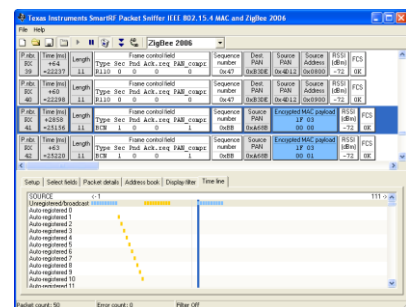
Texas Instruments SmartRF Packet Sniffer IEEE 802.15.4 MAC and ZigBee 2006

File Help

ZigBee 2006

| P.nbr. RX 39 | Time (ms) +64 =22237 | Length 11 | Frame control field Type Sec Pnd Ack.req PAN_compr CMD 0 0 1 1 | Sequence number 0x47 | Dest. PAN 0xBDDE | Source PAN 0x4B12 | Source Address 0x0000 | RSSI (dBm) -72 | FCS OK |
|---|---|---|---|---|---|---|---|---|---|
| P.nbr. RX 40 | Time (ms) +60 =22298 | Length 11 | Frame control field Type Sec Pnd Ack.req PAN_compr CMD 0 0 1 1 | Sequence number 0x47 | Dest. PAN 0xBDDE | Source PAN 0x4B12 | Source Address 0x0000 | RSSI (dBm) -72 | FCS OK |
| P.nbr. RX 41 | Time (ms) +2858 =25156 | Length 11 | Frame control field Type Sec Pnd Ack.req PAN_compr BCN 1 0 0 1 | Sequence number 0xBB | Source PAN 0xA6BB | Encrypted MAC payload 1F 03 00 00 | RSSI (dBm) -72 | FCS OK | |
| P.nbr. RX 42 | Time (ms) +64 =25220 | Length 11 | Frame control field Type Sec Pnd Ack.req PAN_compr BCN 1 0 0 1 | Sequence number 0xBB | Source PAN 0xA6BB | Encrypted MAC payload 1F 03 00 01 | RSSI (dBm) -72 | FCS OK | |

Setup | Select fields | Packet details | Address book | Display filter | Time line

SOURCE <- 1 111 ->
Unregistered/broadcast
Auto registered 0
Auto registered 1
Auto registered 2
Auto registered 3
Auto registered 4
Auto registered 5
Auto registered 6
Auto registered 7
Auto registered 8
Auto registered 9
Auto registered 10
Auto registered 11

Packet count: 50 Error count: 0 Filter Off